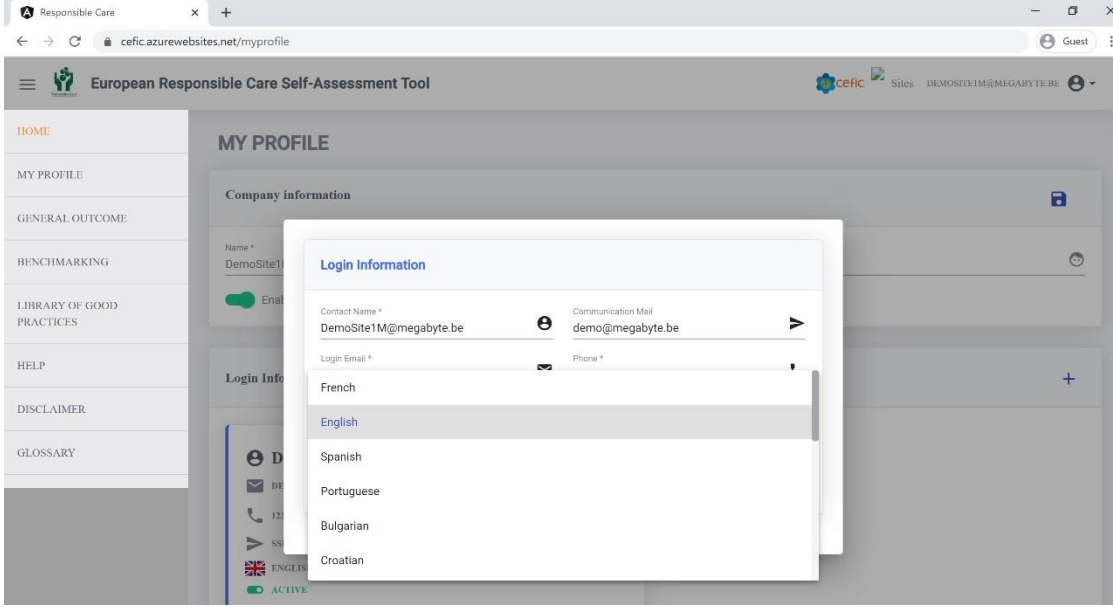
Responsible Care × +

cefic.azurewebsites.net/myprofile

Guest

European Responsible Care Self-Assessment Tool

cefic Sites DEMOSITE1M@MEGABYTE.BE

HOME

MY PROFILE

GENERAL OUTCOME

BENCHMARKING

LIBRARY OF GOOD PRACTICES

HELP

DISCLAIMER

GLOSSARY

MY PROFILE

Company information

Name *
DemoSite1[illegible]

Enab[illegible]

Login Info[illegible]

D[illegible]

DE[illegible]

12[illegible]

SS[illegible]

ENGLIS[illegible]

ACTIVE

Login Information

Contact Name *
DemoSite1M@megabyte.be

Communication Mail
demo@megabyte.be

Login Email *

Phone *

French

English

Spanish

Portuguese

Bulgarian

Croatian